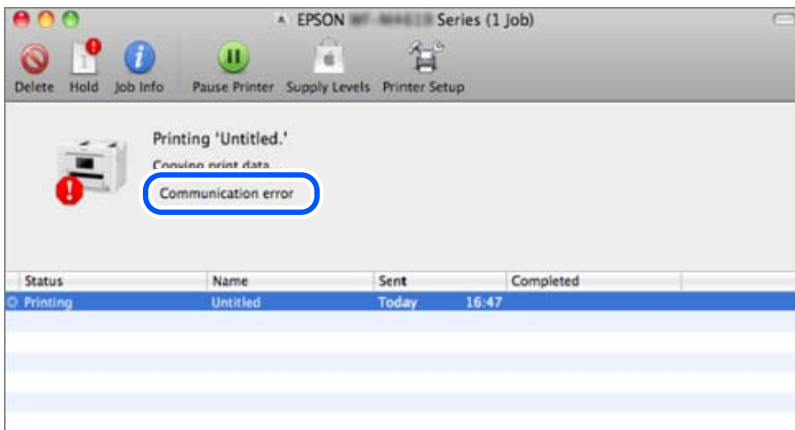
EPSON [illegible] Series (1 Job)

Delete Hold Job Info Pause Printer Supply Levels Printer Setup

Printing 'Untitled.'
Copying print data
Communication error

| Status | Name | Sent | Completed |
|---|---|---|---|
| Printing | Untitled | Today 16:47 | |